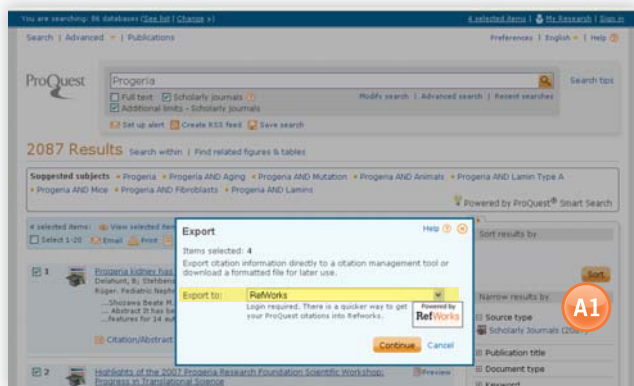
You are searching: 86 databases (See list | Change »)

4 selected items | My Research | Sign in

Search | Advanced | Publications

Preferences | English | Help

ProQuest

Progeria

Search tips

Full text Scholarly journals

Modify search | Advanced search | Recent searches

Additional limits - Scholarly journals

Set up alert Create RSS feed Save search

2087 Results Search within | Find related figures & tables

Suggested subjects » Progeria » Progeria AND Aging » Progeria AND Mutation » Progeria AND Animals » Progeria AND Lamin Type A » Progeria AND Mice » Progeria AND Fibroblasts » Progeria AND Lamins

Powered by ProQuest® Smart Search

4 selected items: View selected items

Select 1-20 Email Print

Sort results by

Sort

1 Progeria kidney has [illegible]
Delahunt, B; Stehbens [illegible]. Pediatric Nephr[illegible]
...Shozawa Beate M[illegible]
... Abstract It has be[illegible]
...Features for 14 au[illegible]

Citation/Abstract

Narrow results by

Source type
Scholarly Journals (20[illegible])

Publication title

Document type

Keyword

2 Highlights of the 2007 Progeria Research Foundation Scientific Workshop: Progress in Translational Science

Preview

Export

Help

Items selected: 4

Export citation information directly to a citation management tool or download a formatted file for later use.

Export to: RefWorks

Login required. There is a quicker way to get your ProQuest citations into Refworks.

Powered by RefWorks

Continue Cancel

A1